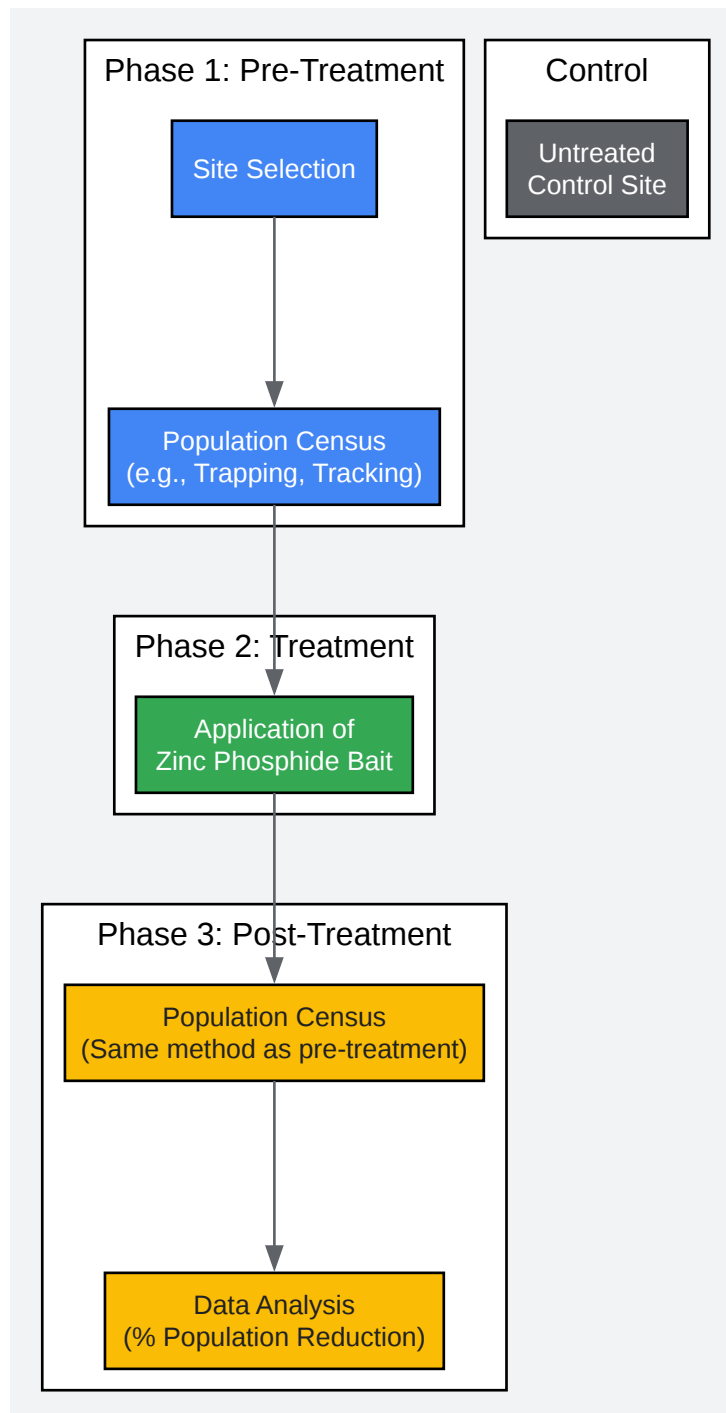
Phase 1: Pre-Treatment

Site Selection

Population Census
(e.g., Trapping, Tracking)

Control

Untreated
Control Site

Phase 2: Treatment

Application of
Zinc Phosphide Bait

Phase 3: Post-Treatment

Population Census
(Same method as pre-treatment)

Data Analysis
(% Population Reduction)